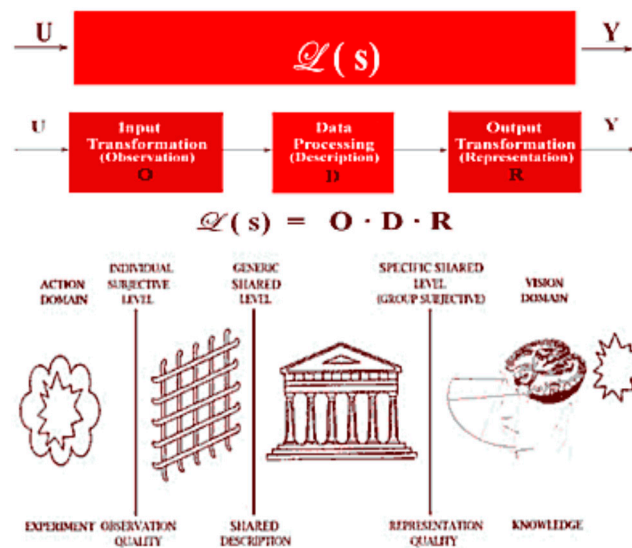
U

$\mathscr{L}$ ( s )

Y

U

Input Transformation (Observation) O

Data Processing (Description) D

Output Transformation (Representation) R

Y

$\mathscr{L}(s) = O \cdot D \cdot R$

ACTION DOMAIN

INDIVIDUAL SUBJECTIVE LEVEL

GENERIC SHARED LEVEL

SPECIFIC SHARED LEVEL (GROUP SUBJECTIVE)

VISION DOMAIN

EXPERIMENT

OBSERVATION QUALITY

SHARED DESCRIPTION

REPRESENTATION QUALITY

KNOWLEDGE